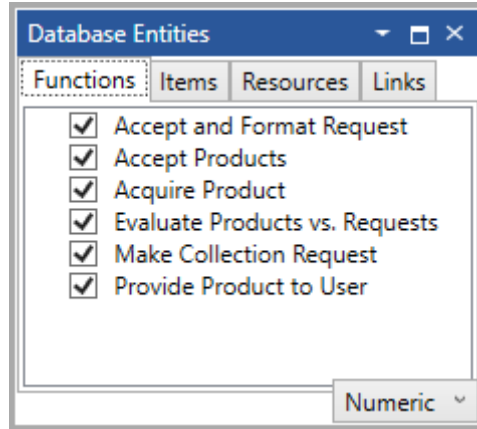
Database Entities

Functions | Items | Resources | Links

Accept and Format Request
Accept Products
Acquire Product
Evaluate Products vs. Requests
Make Collection Request
Provide Product to User

Numeric